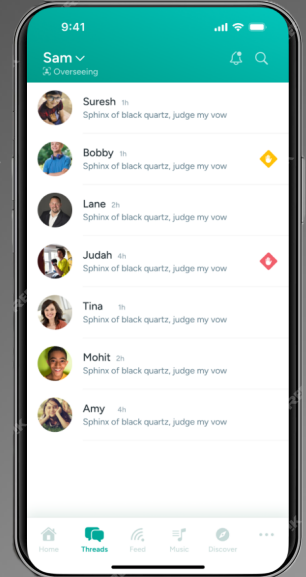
9:41

Sam
Overseeing

Suresh 1h
Sphinx of black quartz, judge my vow

Bobby 1h
Sphinx of black quartz, judge my vow

Lane 2h
Sphinx of black quartz, judge my vow

Judah 4h
Sphinx of black quartz, judge my vow

Tina 1h
Sphinx of black quartz, judge my vow

Mohit 2h
Sphinx of black quartz, judge my vow

Amy 4h
Sphinx of black quartz, judge my vow

Home Threads Feed Music Discover